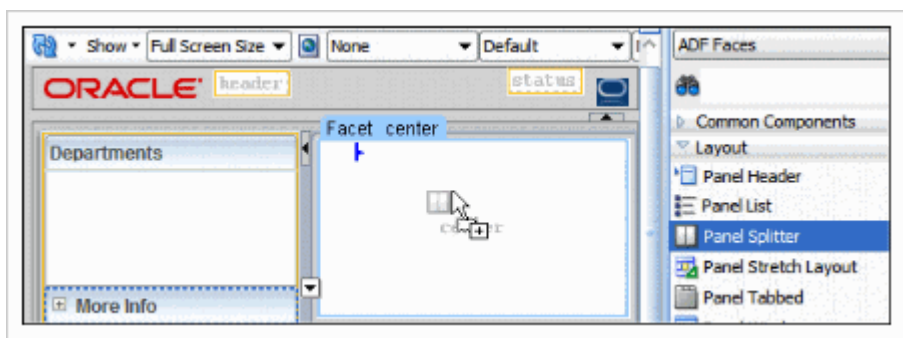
Show Full Screen Size None Default

ADF Faces

ORACLE header status

Facet center

Departments

center

More Info

Common Components

Layout

Panel Header

Panel List

Panel Splitter

Panel Stretch Layout

Panel Tabbed